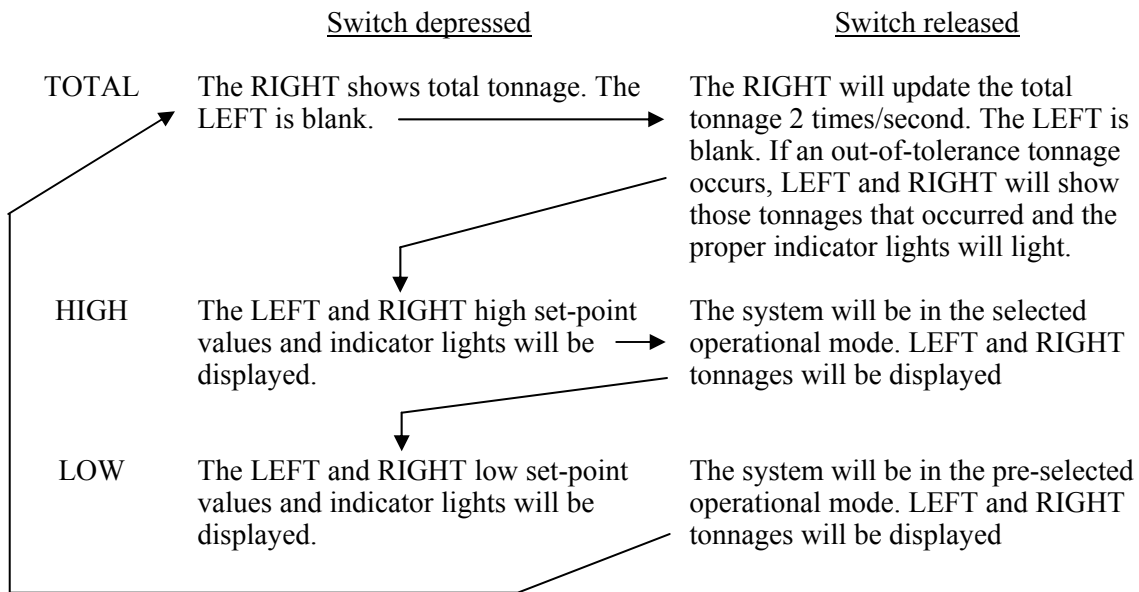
Switch depressed

Switch released

TOTAL

The RIGHT shows total tonnage. The LEFT is blank.

The RIGHT will update the total tonnage 2 times/second. The LEFT is blank. If an out-of-tolerance tonnage occurs, LEFT and RIGHT will show those tonnages that occurred and the proper indicator lights will light.

HIGH

The LEFT and RIGHT high set-point values and indicator lights will be displayed.

The system will be in the selected operational mode. LEFT and RIGHT tonnages will be displayed

LOW

The LEFT and RIGHT low set-point values and indicator lights will be displayed.

The system will be in the pre-selected operational mode. LEFT and RIGHT tonnages will be displayed